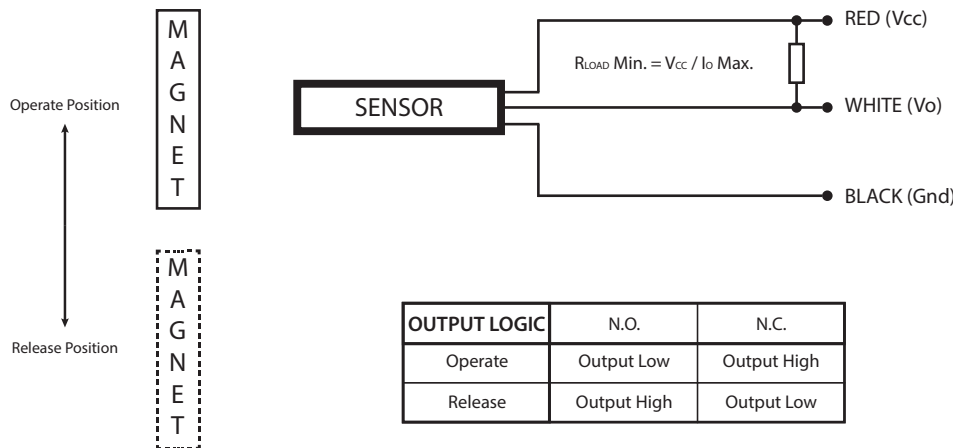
Operate Position

M
A
G
N
E
T

Release Position

M
A
G
N
E
T

SENSOR

$R_{LOAD}$ Min. = $V_{CC}$ / $I_O$ Max.

RED (Vcc)

WHITE (Vo)

BLACK (Gnd)

| OUTPUT LOGIC | N.O. | N.C. |
|---|---|---|
| Operate | Output Low | Output High |
| Release | Output High | Output Low |